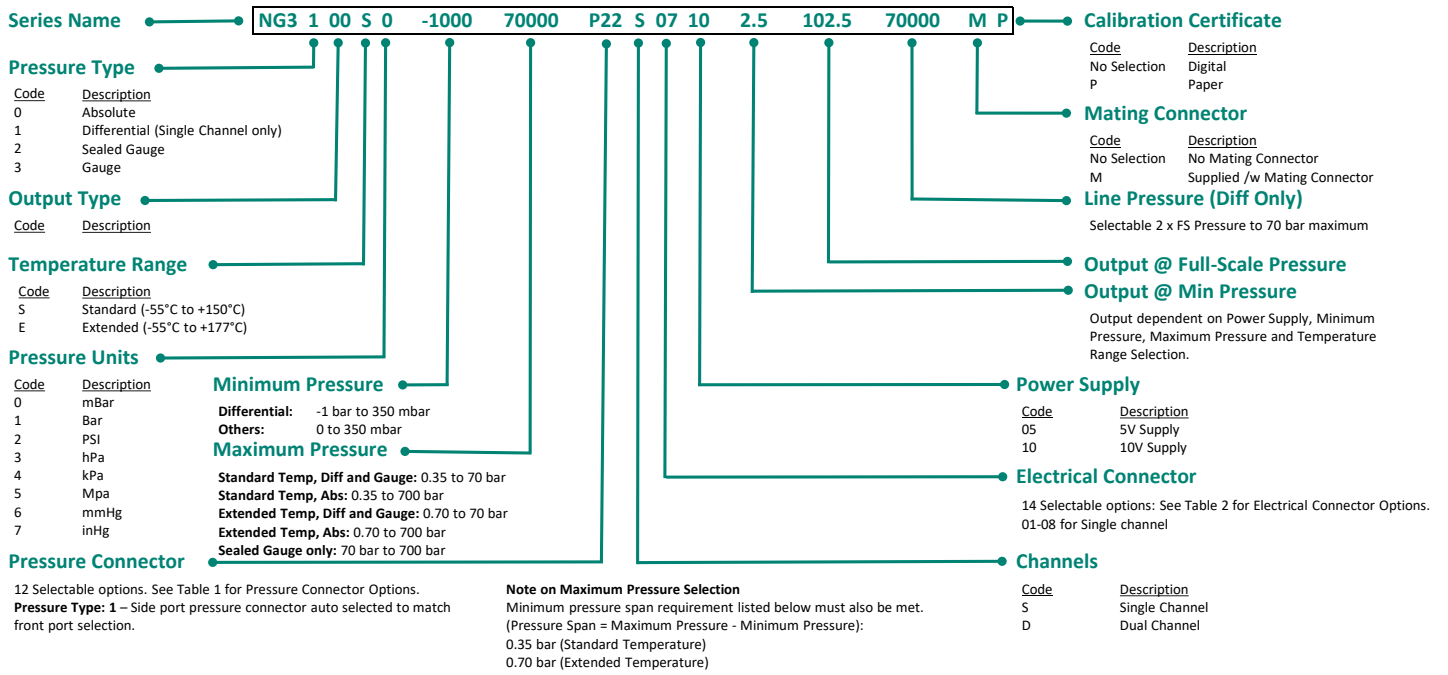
Series Name

NG3 1 00 S 0 -1000 70000 P22 S 07 10 2.5 102.5 70000 M P

Pressure Type

| Code | Description |
|---|---|
| 0 | Absolute |
| 1 | Differential (Single Channel only) |
| 2 | Sealed Gauge |
| 3 | Gauge |

Output Type

| Code | Description |
|---|---|

Temperature Range

| Code | Description |
|---|---|
| S | Standard (-55°C to +150°C) |
| E | Extended (-55°C to +177°C) |

Pressure Units

| Code | Description |
|---|---|
| 0 | mBar |
| 1 | Bar |
| 2 | PSI |
| 3 | hPa |
| 4 | kPa |
| 5 | Mpa |
| 6 | mmHg |
| 7 | inHg |

Minimum Pressure

**Differential:** -1 bar to 350 mbar
**Others:** 0 to 350 mbar

Maximum Pressure

**Standard Temp, Diff and Gauge:** 0.35 to 70 bar
**Standard Temp, Abs:** 0.35 to 700 bar
**Extended Temp, Diff and Gauge:** 0.70 to 70 bar
**Extended Temp, Abs:** 0.70 to 700 bar
**Sealed Gauge only:** 70 bar to 700 bar

Pressure Connector

12 Selectable options. See Table 1 for Pressure Connector Options.
**Pressure Type: 1** – Side port pressure connector auto selected to match front port selection.

**Note on Maximum Pressure Selection**
Minimum pressure span requirement listed below must also be met.
(Pressure Span = Maximum Pressure - Minimum Pressure):
0.35 bar (Standard Temperature)
0.70 bar (Extended Temperature)

Calibration Certificate

| Code | Description |
|---|---|
| No Selection | Digital |
| P | Paper |

Mating Connector

| Code | Description |
|---|---|
| No Selection | No Mating Connector |
| M | Supplied /w Mating Connector |

Line Pressure (Diff Only)

Selectable 2 x FS Pressure to 70 bar maximum

Output @ Full-Scale Pressure

Output @ Min Pressure

Output dependent on Power Supply, Minimum Pressure, Maximum Pressure and Temperature Range Selection.

Power Supply

| Code | Description |
|---|---|
| 05 | 5V Supply |
| 10 | 10V Supply |

Electrical Connector

14 Selectable options: See Table 2 for Electrical Connector Options.
01-08 for Single channel

Channels

| Code | Description |
|---|---|
| S | Single Channel |
| D | Dual Channel |